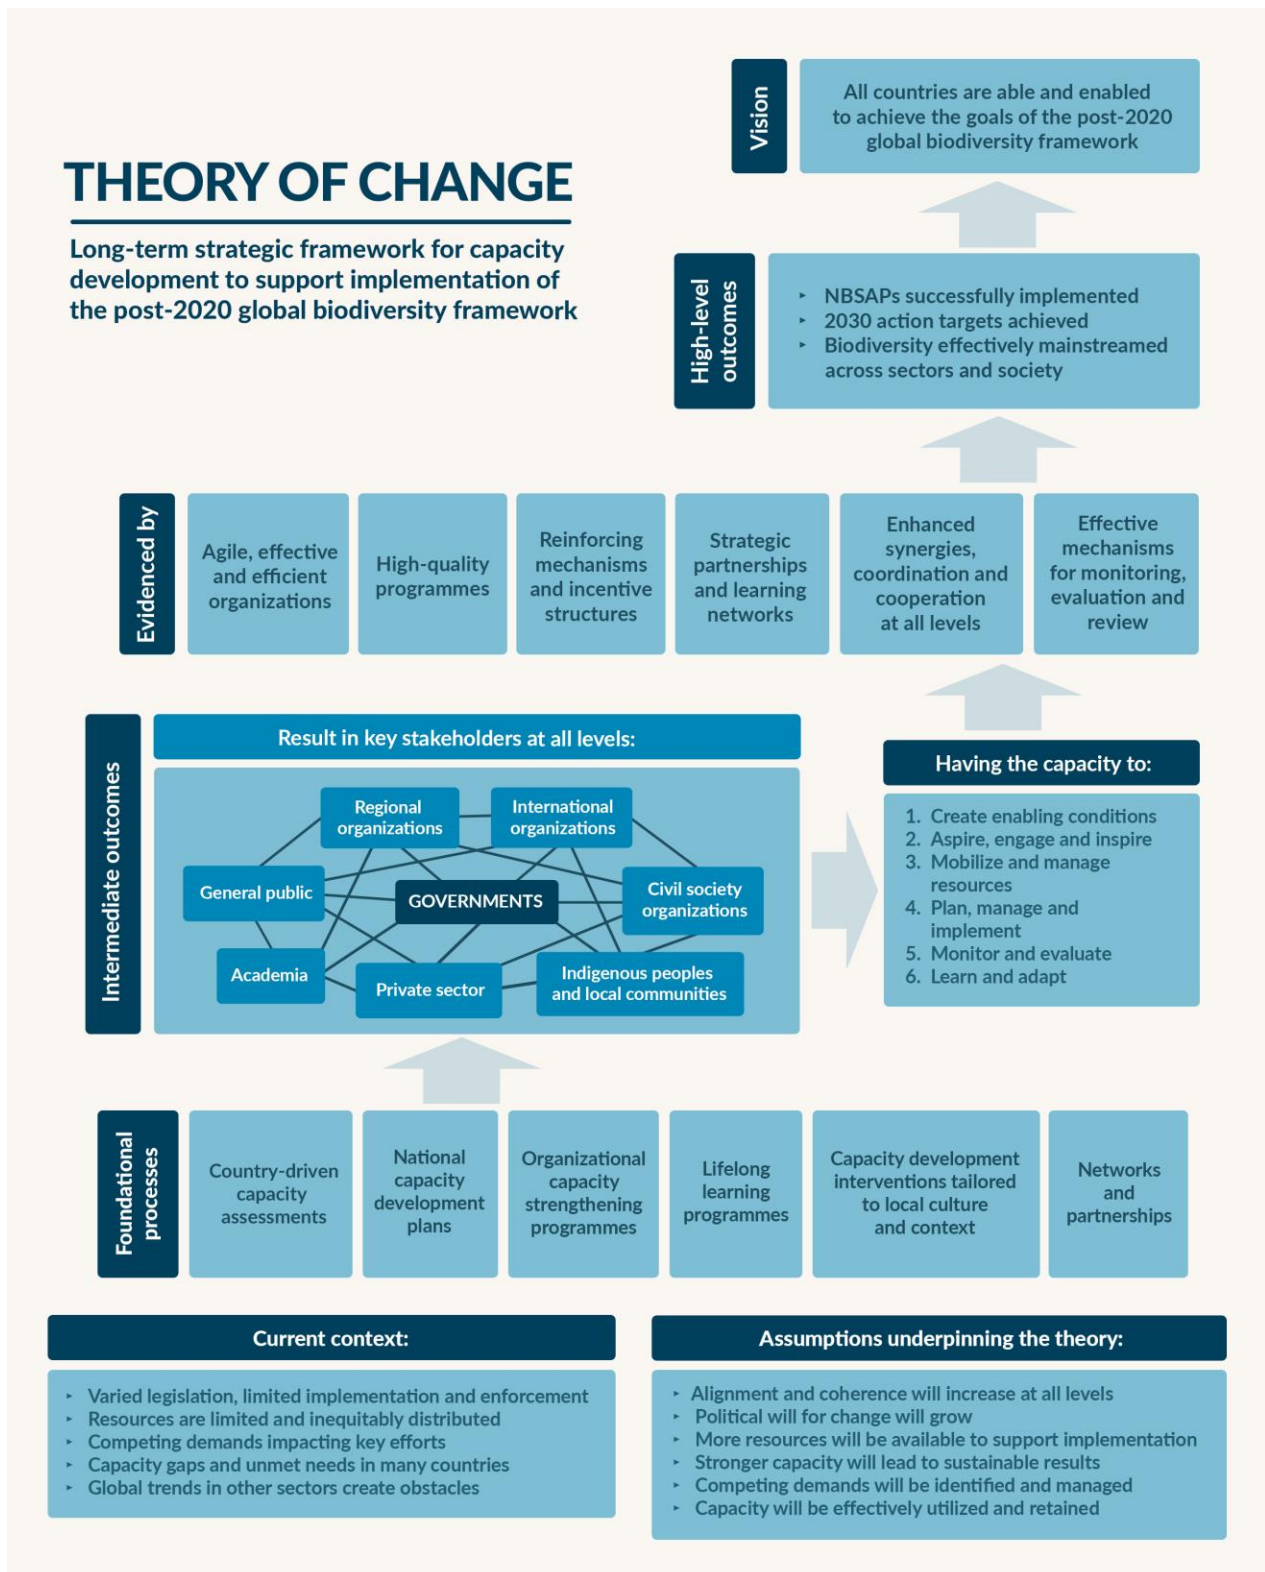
THEORY OF CHANGE

Long-term strategic framework for capacity development to support implementation of the post-2020 global biodiversity framework

Vision

All countries are able and enabled to achieve the goals of the post-2020 global biodiversity framework

High-level outcomes

- NBSAPs successfully implemented
- 2030 action targets achieved
- Biodiversity effectively mainstreamed across sectors and society

Evidenced by

Agile, effective and efficient organizations

High-quality programmes

Reinforcing mechanisms and incentive structures

Strategic partnerships and learning networks

Enhanced synergies, coordination and cooperation at all levels

Effective mechanisms for monitoring, evaluation and review

Intermediate outcomes

Result in key stakeholders at all levels:

Regional organizations

International organizations

General public

GOVERNMENTS

Civil society organizations

Academia

Private sector

Indigenous peoples and local communities

Having the capacity to:

1. Create enabling conditions
2. Aspire, engage and inspire
3. Mobilize and manage resources
4. Plan, manage and implement
5. Monitor and evaluate
6. Learn and adapt

Foundational processes

Country-driven capacity assessments

National capacity development plans

Organizational capacity strengthening programmes

Lifelong learning programmes

Capacity development interventions tailored to local culture and context

Networks and partnerships

Current context:

- Varied legislation, limited implementation and enforcement
- Resources are limited and inequitably distributed
- Competing demands impacting key efforts
- Capacity gaps and unmet needs in many countries
- Global trends in other sectors create obstacles

Assumptions underpinning the theory:

- Alignment and coherence will increase at all levels
- Political will for change will grow
- More resources will be available to support implementation
- Stronger capacity will lead to sustainable results
- Competing demands will be identified and managed
- Capacity will be effectively utilized and retained